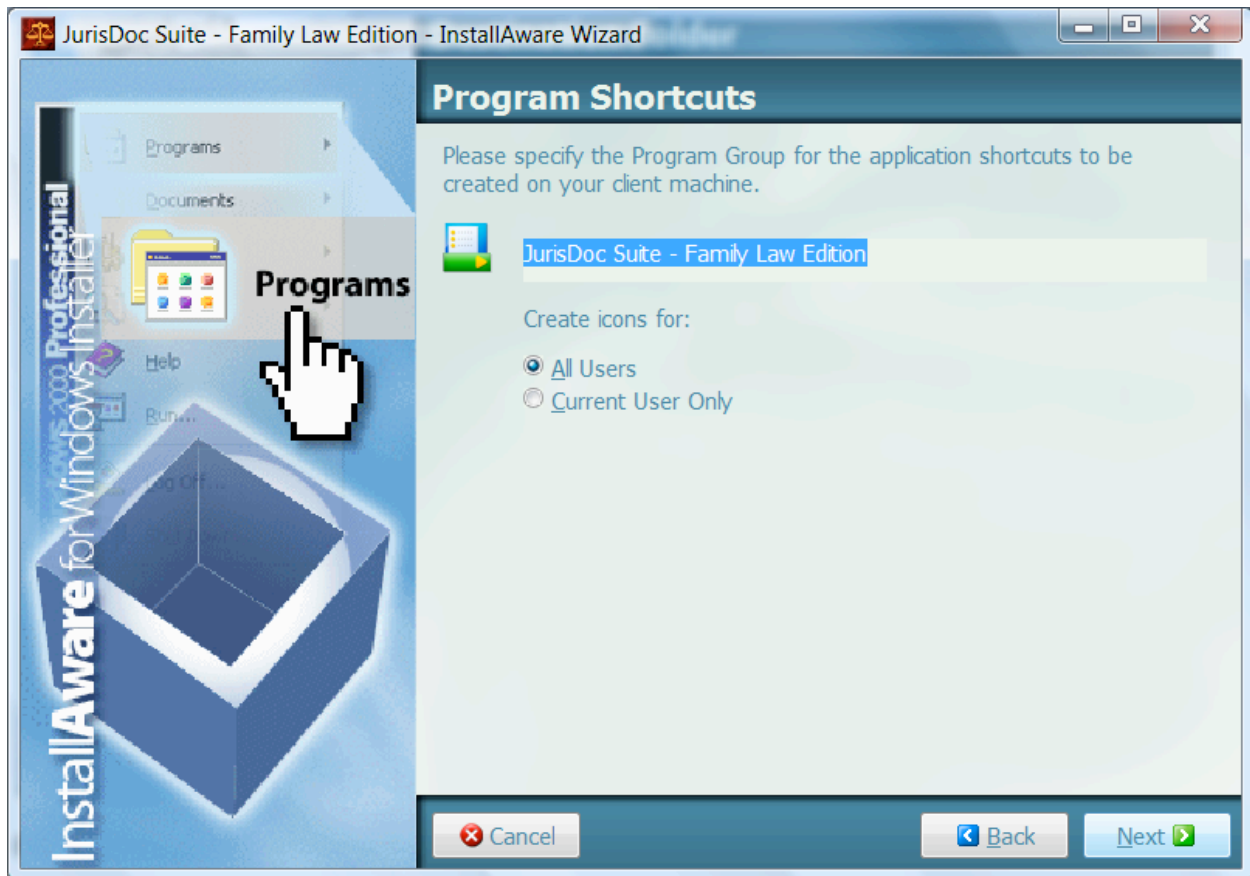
JurisDoc Suite - Family Law Edition - InstallAware Wizard

Programs

Documents

Programs

Help

Run...

Log Off...

InstallAware for Windows Installer

2009 Professional

Program Shortcuts

Please specify the Program Group for the application shortcuts to be created on your client machine.

JurisDoc Suite - Family Law Edition

Create icons for:

All Users

Current User Only

Cancel

Back

Next